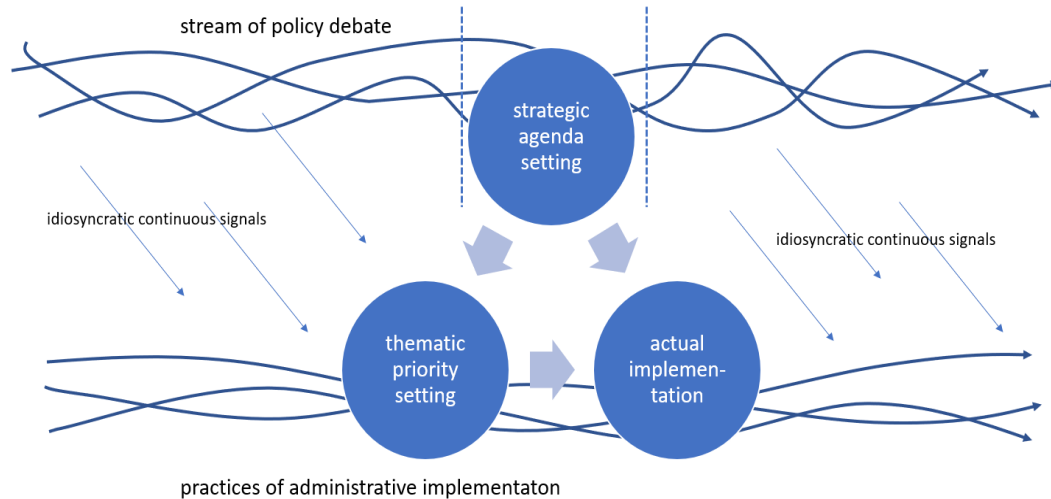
stream of policy debate

strategic agenda setting

idiosyncratic continuous signals

idiosyncratic continuous signals

thematic priority setting

actual implementation

practices of administrative implementaton